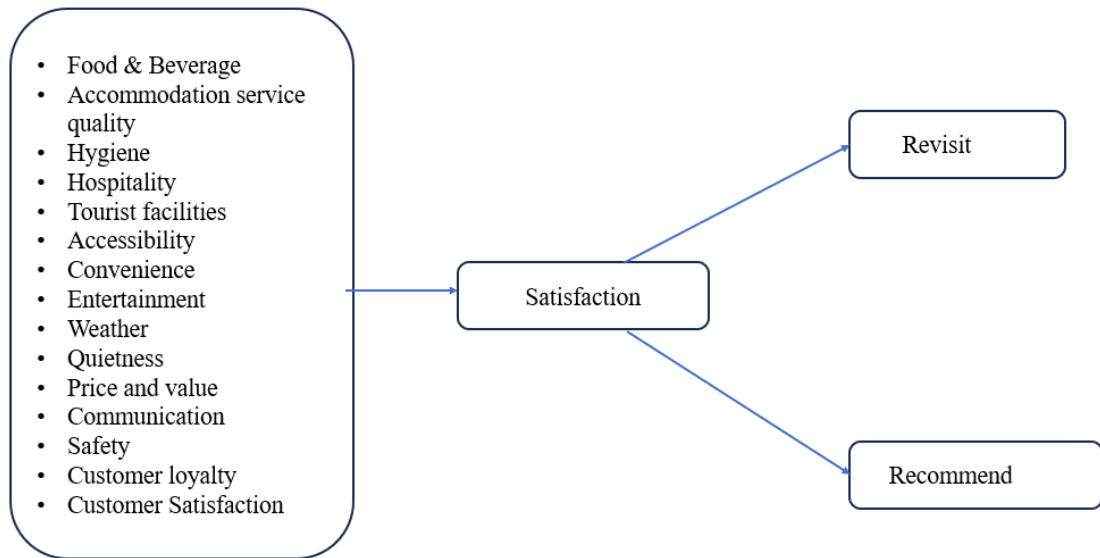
- Food & Beverage
- Accommodation service quality
- Hygiene
- Hospitality
- Tourist facilities
- Accessibility
- Convenience
- Entertainment
- Weather
- Quietness
- Price and value
- Communication
- Safety
- Customer loyalty
- Customer Satisfaction

Satisfaction

Revisit

Recommend